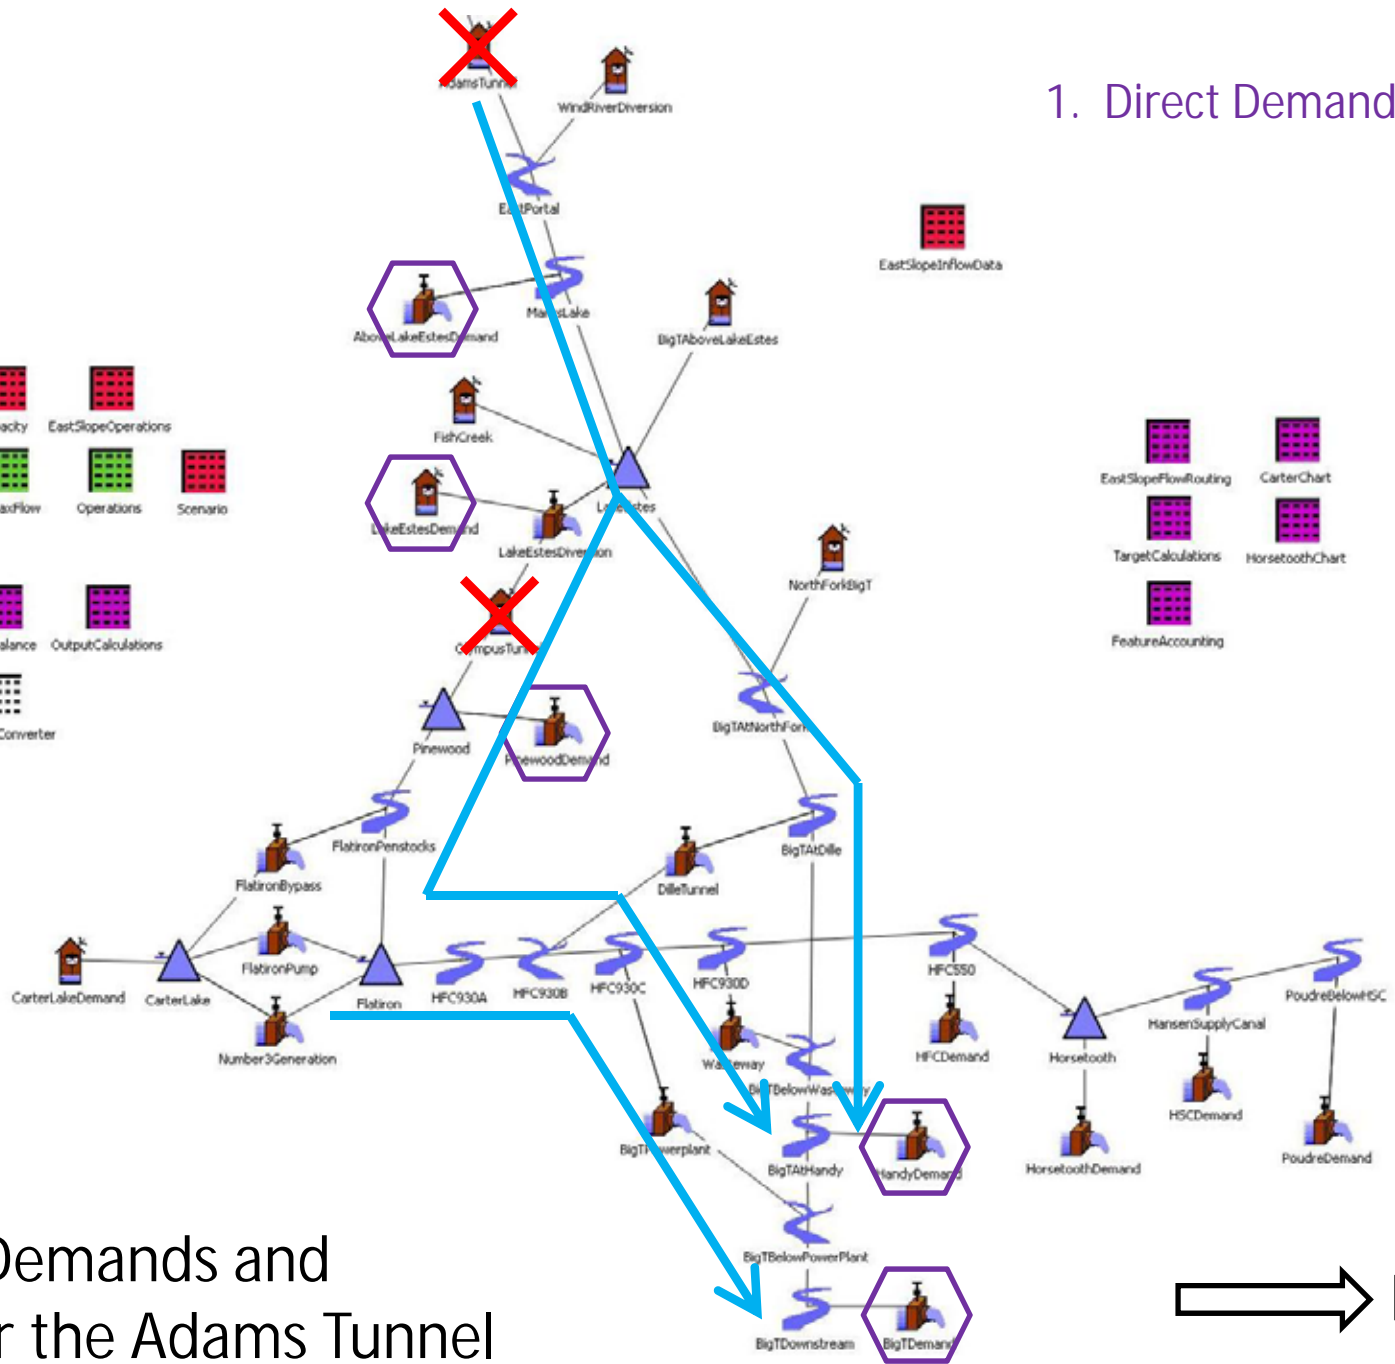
AdamsTunnel
WindRiverDiversion
1. Direct Demand
EastPortal
EastSlopeInflowData
AboveLakeEstesDemand
MarysLake
BigTAboveLakeEstes
acity
EastSlopeOperations
FishCreek
axFlow
Operations
Scenario
EastSlopeFlowRouting
CarterChart
LakeEstesDemand
LakeEstes
LakeEstesDiversion
TargetCalculations
HorsetoothChart
NorthForkBigT
FeatureAccounting
alance
OutputCalculations
CampusTunnel
Converter
Pinewood
PinewoodDemand
BigTAtNorthFork
FlatironPenstocks
BigTAtDille
FlatironBypass
DilleTunnel
CarterLakeDemand
CarterLake
FlatironPump
Flatiron
HFC930A
HFC930B
HFC930C
HFC930D
HFC550
HansenSupplyCanal
PoudreBelowHSC
Number3Generation
Wasteway
HFCDemand
Horsetooth
BigTBelowWasteway
HSCDemand
BigTPowerplant
BigTAtHandy
HandyDemand
HorsetoothDemand
PoudreDemand
BigTBelowPowerPlant
Demands and
r the Adams Tunnel
BigTDownstream
BigTDemand